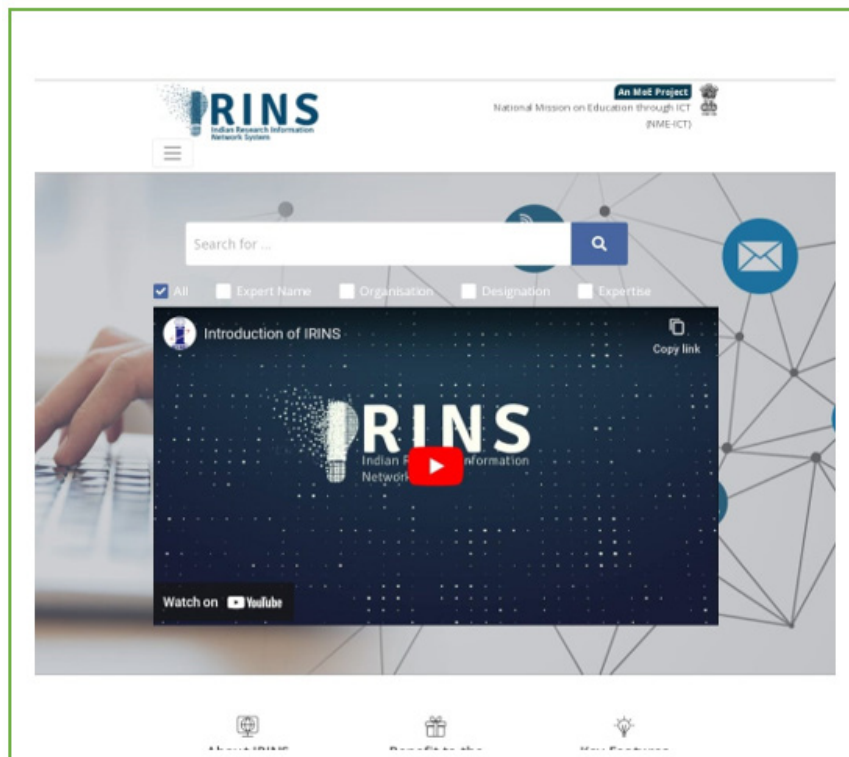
IRINS
Indian Research Information Network System

An MoE Project
National Mission on Education through ICT (NME-ICT)

Search for ...

All Expert Name Organisation Designation Expertise

Introduction of IRINS
Copy link

IRINS
Indian R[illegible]nformation Network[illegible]

Watch on YouTube

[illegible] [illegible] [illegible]